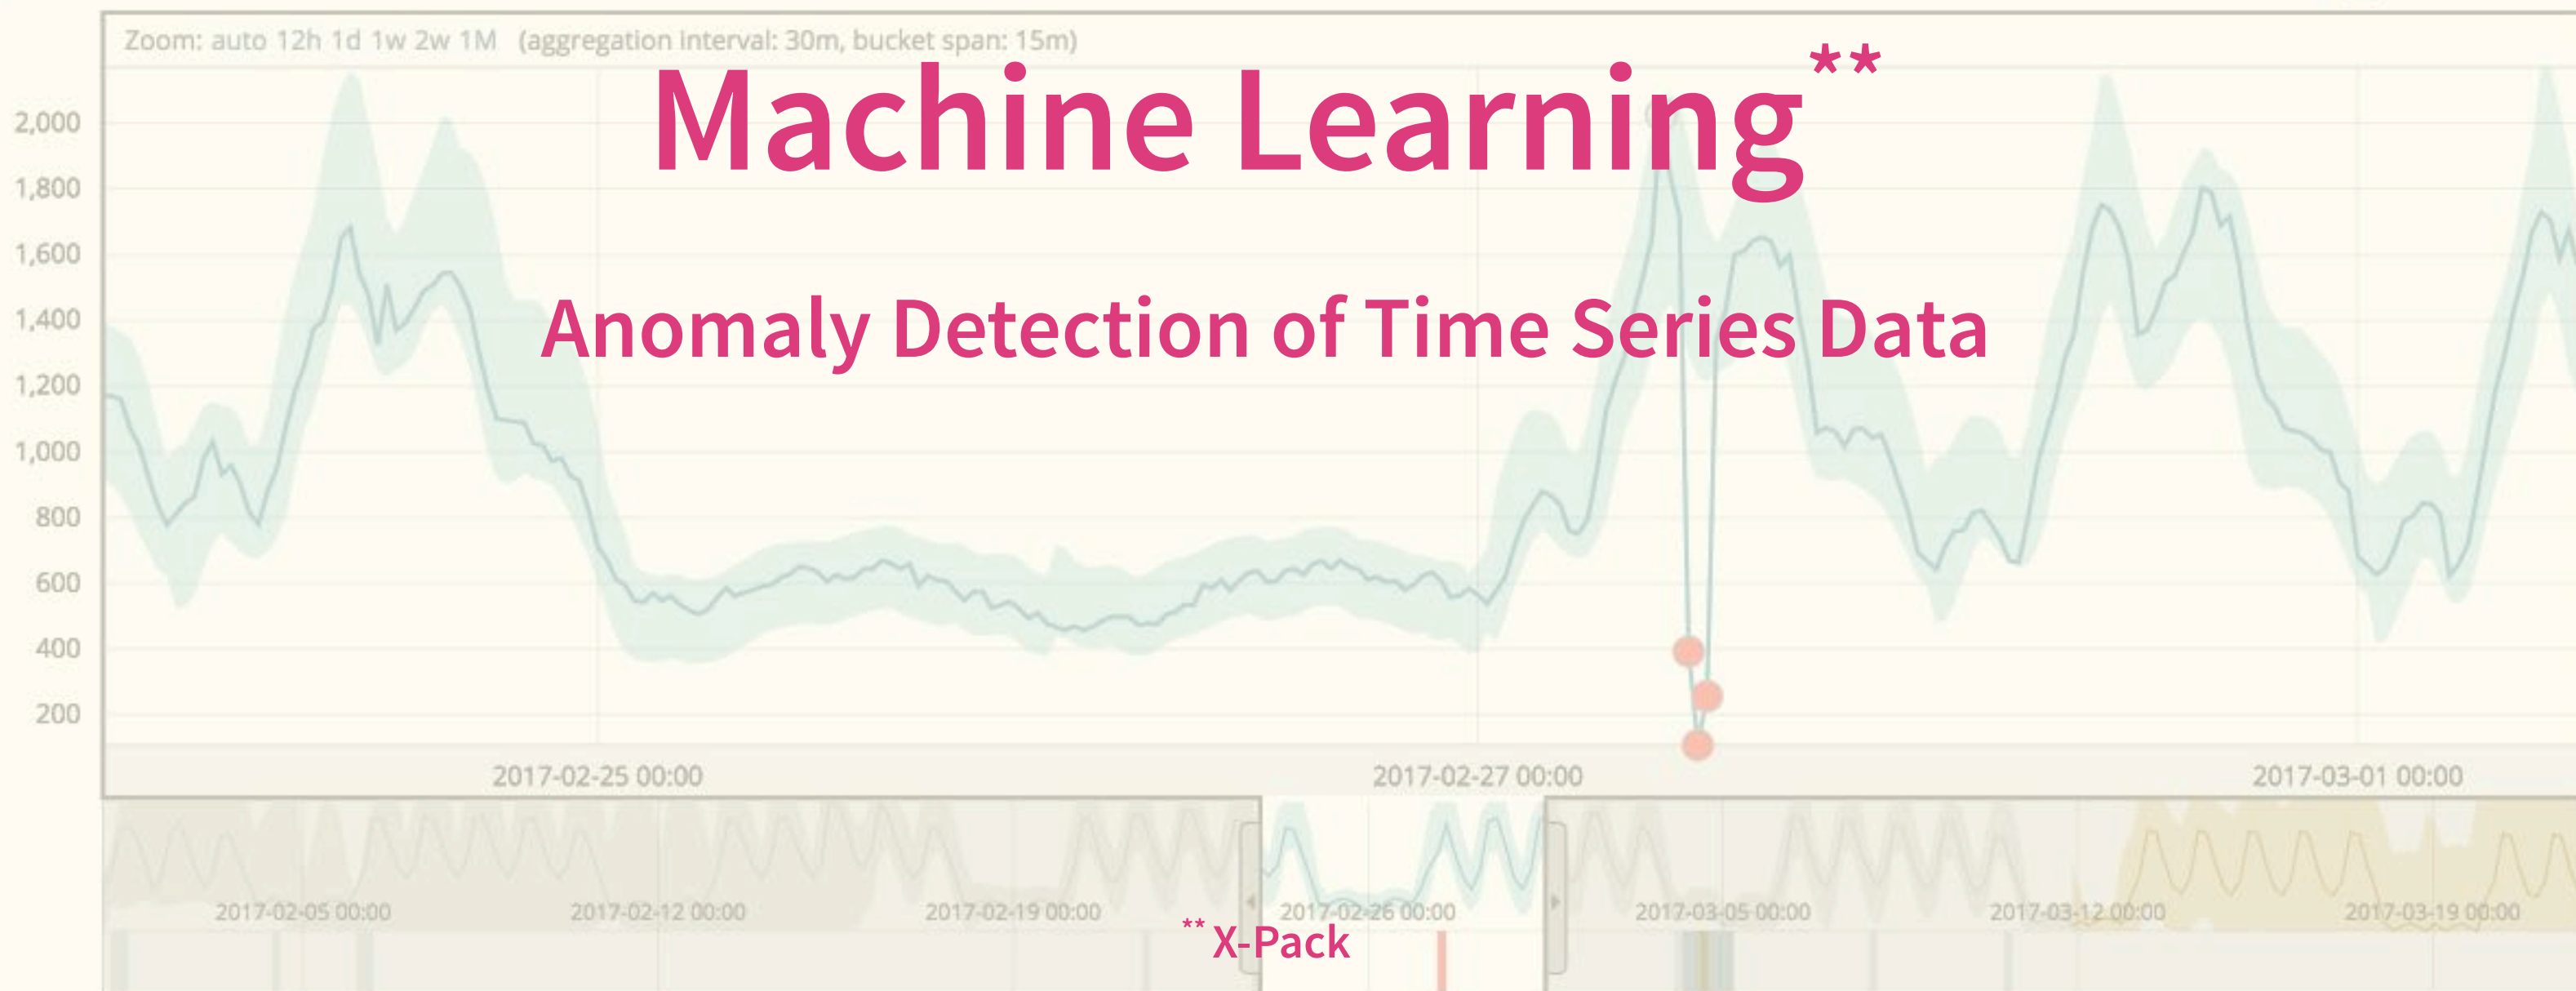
Zoom: auto 12h 1d 1w 2w 1M (aggregation interval: 30m, bucket span: 15m)

Machine Learning**

Anomaly Detection of Time Series Data

2,000
1,800
1,600
1,400
1,200
1,000
800
600
400
200

2017-02-25 00:00
2017-02-27 00:00
2017-03-01 00:00

2017-02-05 00:00
2017-02-12 00:00
2017-02-19 00:00
2017-02-26 00:00
2017-03-05 00:00
2017-03-12 00:00
2017-03-19 00:00

** X-Pack